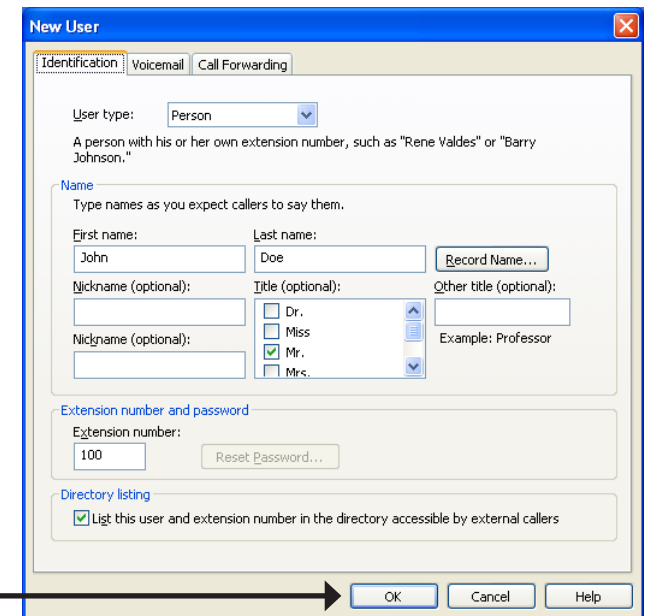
New User

Identification | Voicemail | Call Forwarding

User type: Person

A person with his or her own extension number, such as "Rene Valdes" or "Barry Johnson."

Name

Type names as you expect callers to say them.

First name: John

Last name: Doe

Record Name...

Nickname (optional):

Title (optional):

Other title (optional):

Dr.
Miss
Mr.
Mrs.

Example: Professor

Nickname (optional):

Extension number and password

Extension number: 100

Reset Password...

Directory listing

List this user and extension number in the directory accessible by external callers

OK | Cancel | Help